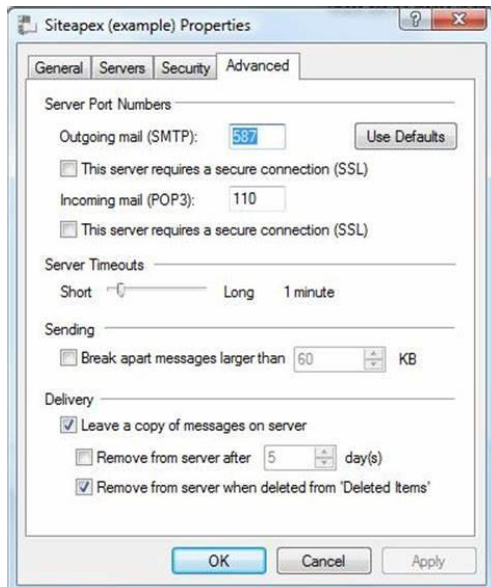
Siteapex (example) Properties

?

General | Servers | Security | Advanced

Server Port Numbers

Outgoing mail (SMTP): 587 Use Defaults

This server requires a secure connection (SSL)

Incoming mail (POP3): 110

This server requires a secure connection (SSL)

Server Timeouts

Short Long 1 minute

Sending

Break apart messages larger than 60 KB

Delivery

Leave a copy of messages on server

Remove from server after 5 day(s)

Remove from server when deleted from 'Deleted Items'

OK Cancel Apply